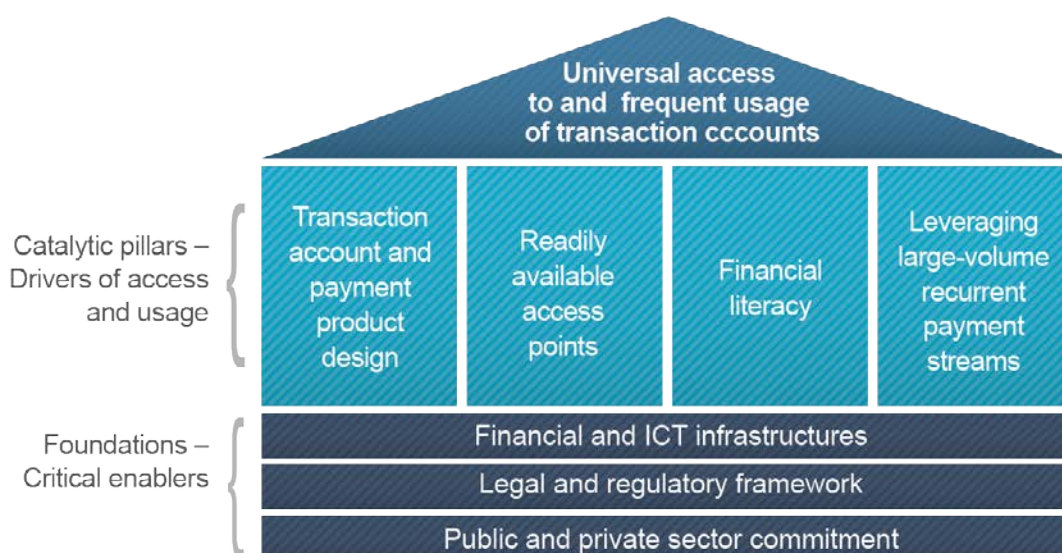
Universal access to and frequent usage of transaction cccounts

Catalytic pillars – Drivers of access and usage

Transaction account and payment product design

Readily available access points

Financial literacy

Leveraging large-volume recurrent payment streams

Foundations – Critical enablers

Financial and ICT infrastructures

Legal and regulatory framework

Public and private sector commitment